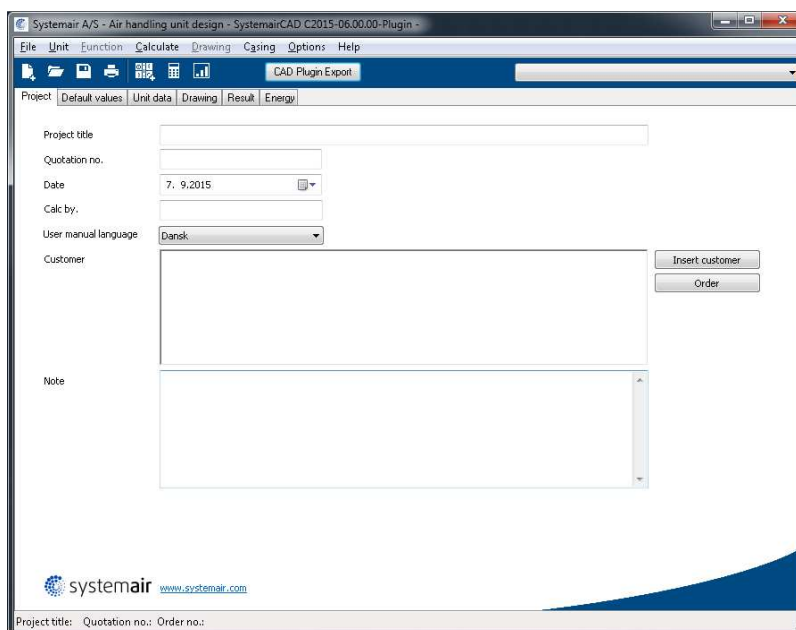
Systemair A/S - Air handling unit design - SystemairCAD C2015-06.00.00-Plugin -

File Unit Function Calculate Drawing Casing Options Help

CAD Plugin Export

Project | Default values | Unit data | Drawing | Result | Energy

Project title

Quotation no.

Date 7. 9.2015

Calc by.

User manual language Dansk

Customer

Insert customer

Order

Note

systemair www.systemair.com

Project title: Quotation no.: Order no.: